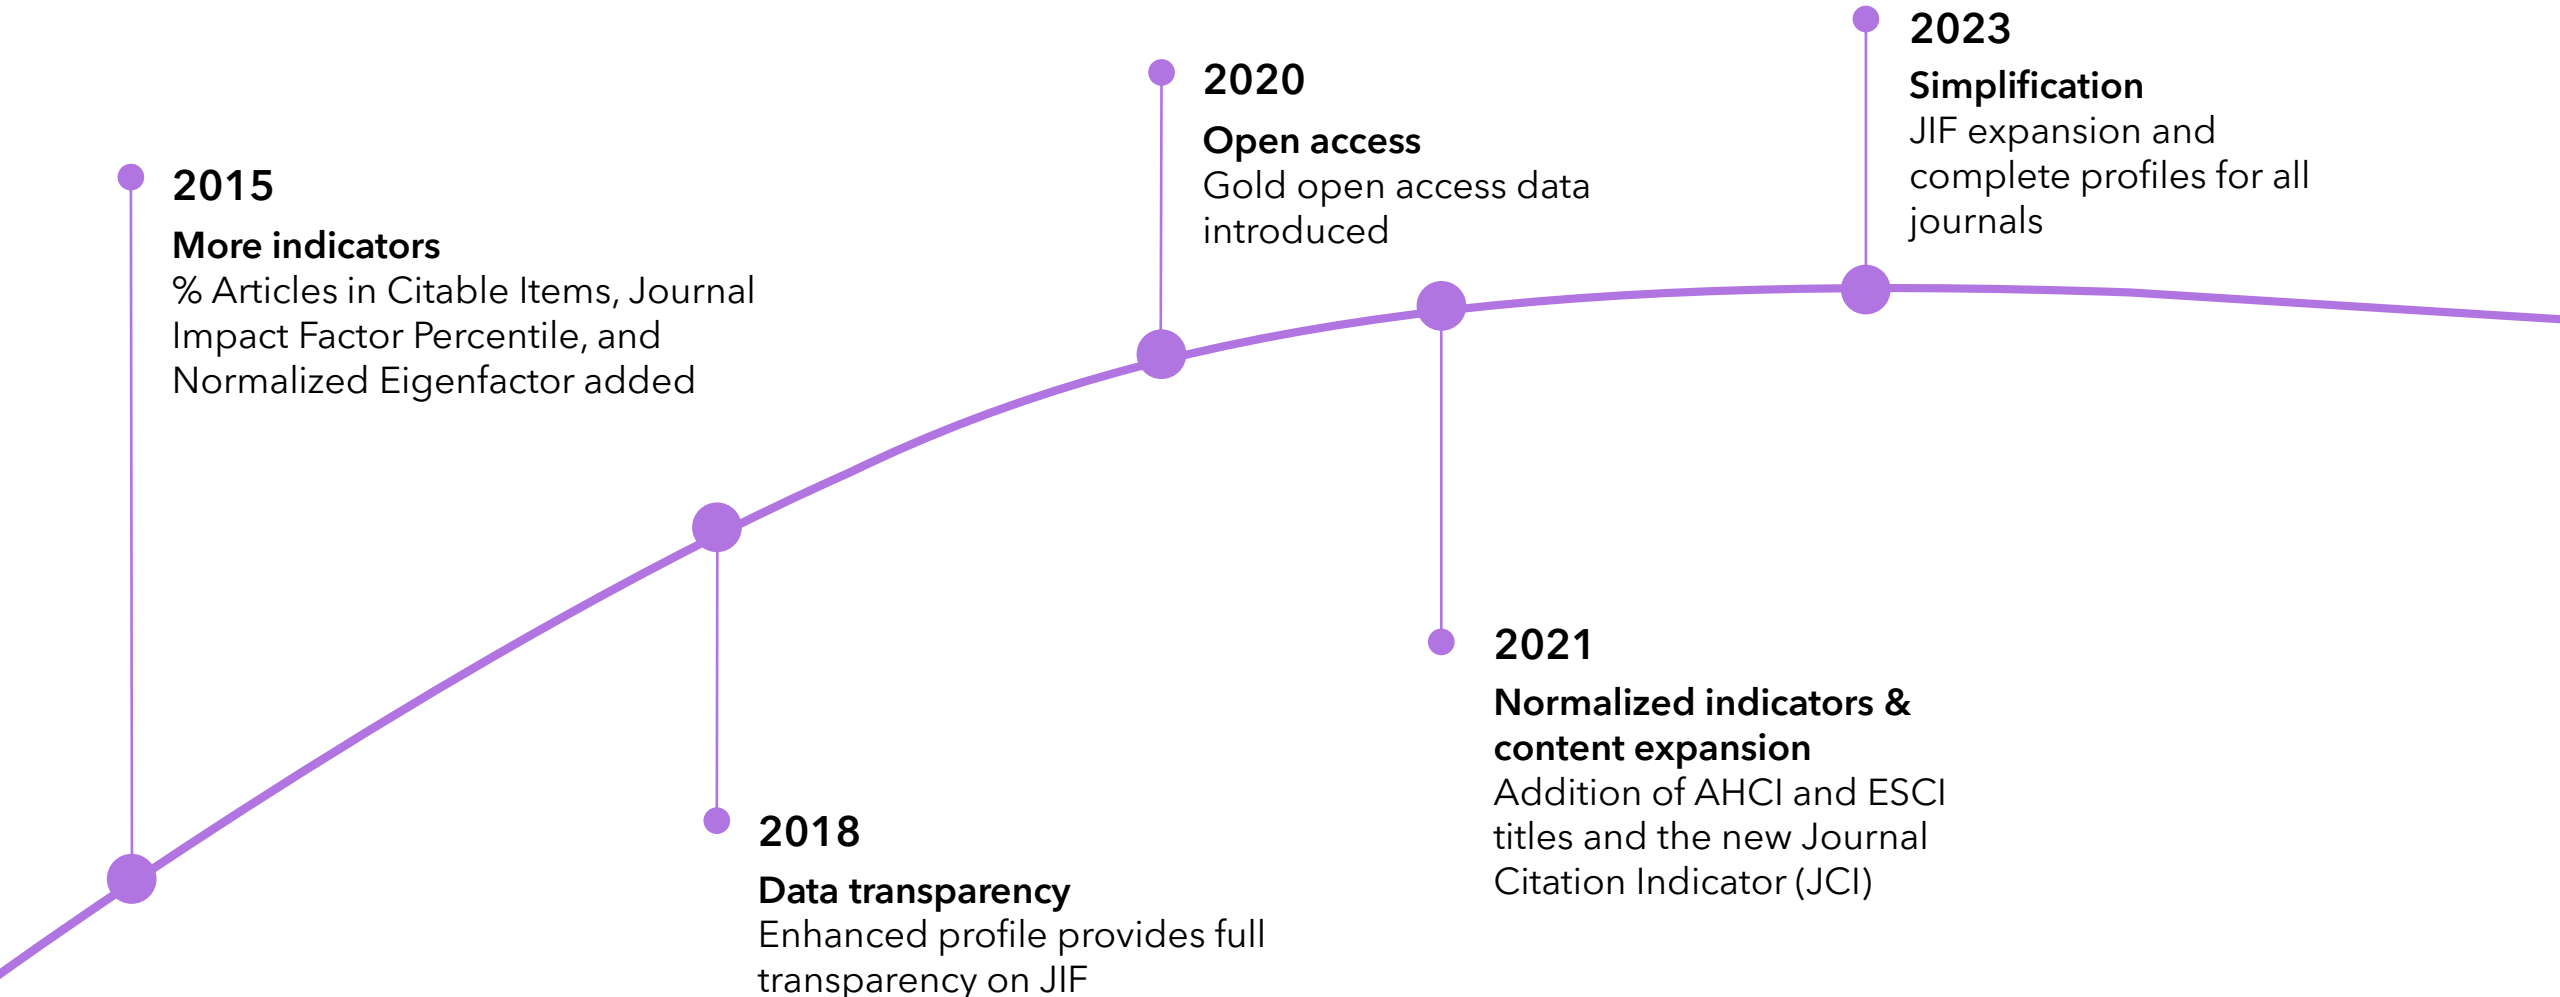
2015
More indicators
% Articles in Citable Items, Journal Impact Factor Percentile, and Normalized Eigenfactor added

2018
Data transparency
Enhanced profile provides full transparency on JIF

2020
Open access
Gold open access data introduced

2021
Normalized indicators & content expansion
Addition of AHCI and ESCI titles and the new Journal Citation Indicator (JCI)

2023
Simplification
JIF expansion and complete profiles for all journals